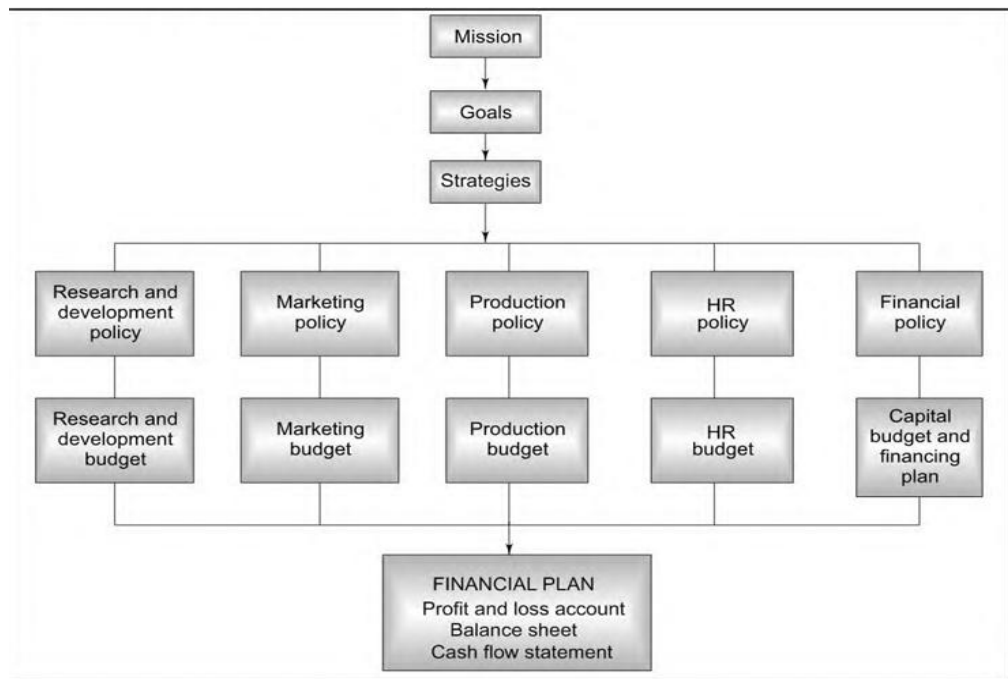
Mission

Goals

Strategies

Research and development policy

Marketing policy

Production policy

HR policy

Financial policy

Research and development budget

Marketing budget

Production budget

HR budget

Capital budget and financing plan

FINANCIAL PLAN
Profit and loss account
Balance sheet
Cash flow statement